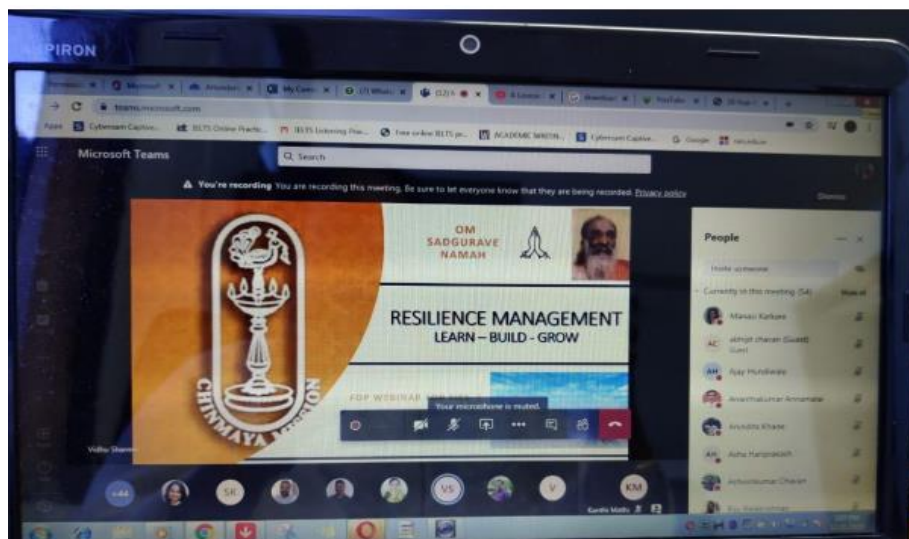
SPIRON

teams.microsoft.com

Apps Cybersam Captive... IELTS Online Practic... IELTS Listening Pra... Free online IELTS pr... ACADEMIC WRITIN... Cybersam Captive... Google

Microsoft Teams

Search

You're recording You are recording this meeting. Be sure to let everyone know that they are being recorded. Privacy policy

Dismiss

OM SADGURAVE NAMAH

RESILIENCE MANAGEMENT
LEARN – BUILD - GROW

CHINMAYA MISSION

FDP WEBINAR

Your microphone is muted.

Vidhu Sharma

People

Invite someone

Currently in this meeting (54)

Mute all

Manasi Karkare

abhijit chavan (Guest)
Guest

Ajay Hundiwale

Ananthakumar Annamalai

Anindita Khare

Asha Harpralesh

Ashokkumar Chavan

+44

SK

VS

V

KM

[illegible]